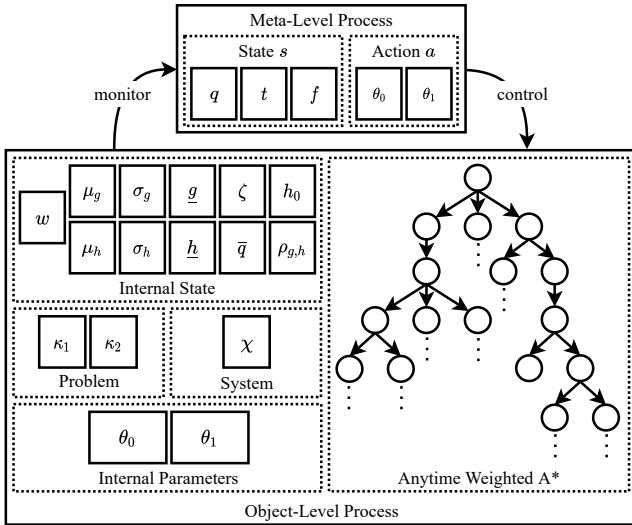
Meta-Level Process

State $s$

$q$ $t$ $f$

Action $a$

$\theta_0$ $\theta_1$

monitor

control

$w$

$\mu_g$ $\sigma_g$ $\underline{g}$ $\zeta$ $h_0$

$\mu_h$ $\sigma_h$ $\underline{h}$ $\bar{q}$ $\rho_{g,h}$

Internal State

$\kappa_1$ $\kappa_2$

Problem

$\chi$

System

$\theta_0$ $\theta_1$

Internal Parameters

Anytime Weighted A*

Object-Level Process